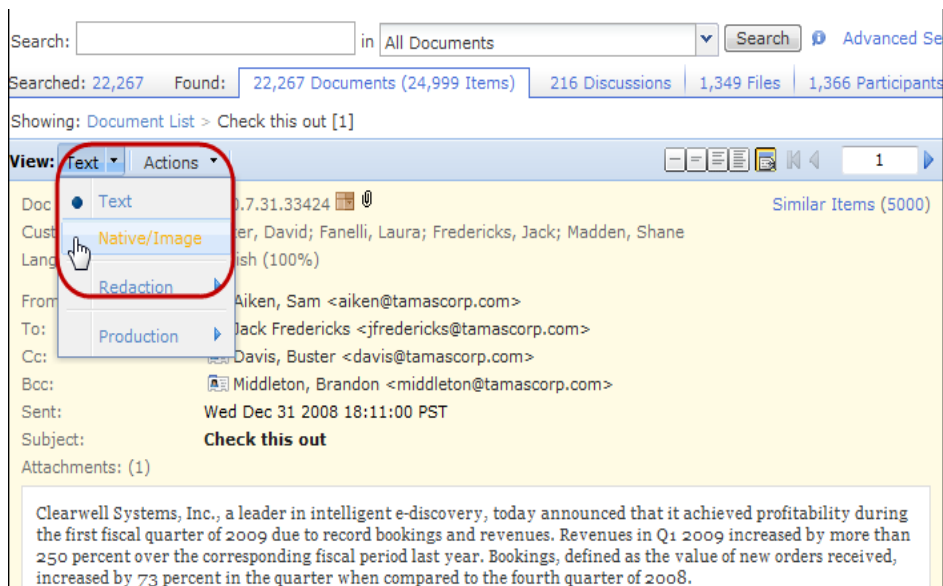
Search: in All Documents Search Advanced Se

Searched: 22,267 Found: 22,267 Documents (24,999 Items) 216 Discussions 1,349 Files 1,366 Participants

Showing: Document List > Check this out [1]

View: Text Actions 1

Text
Native/Image
Redaction
Production

Doc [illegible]0.7.31.33424 Similar Items (5000)
Cust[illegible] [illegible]ter, David; Fanelli, Laura; Fredericks, Jack; Madden, Shane
Lang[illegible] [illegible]lish (100%)
From: Aiken, Sam <aiken@tamascorp.com>
To: Jack Fredericks <jfredericks@tamascorp.com>
Cc: Davis, Buster <davis@tamascorp.com>
Bcc: Middleton, Brandon <middleton@tamascorp.com>
Sent: Wed Dec 31 2008 18:11:00 PST
Subject: Check this out
Attachments: (1)

Clearwell Systems, Inc., a leader in intelligent e-discovery, today announced that it achieved profitability during the first fiscal quarter of 2009 due to record bookings and revenues. Revenues in Q1 2009 increased by more than 250 percent over the corresponding fiscal period last year. Bookings, defined as the value of new orders received, increased by 73 percent in the quarter when compared to the fourth quarter of 2008.